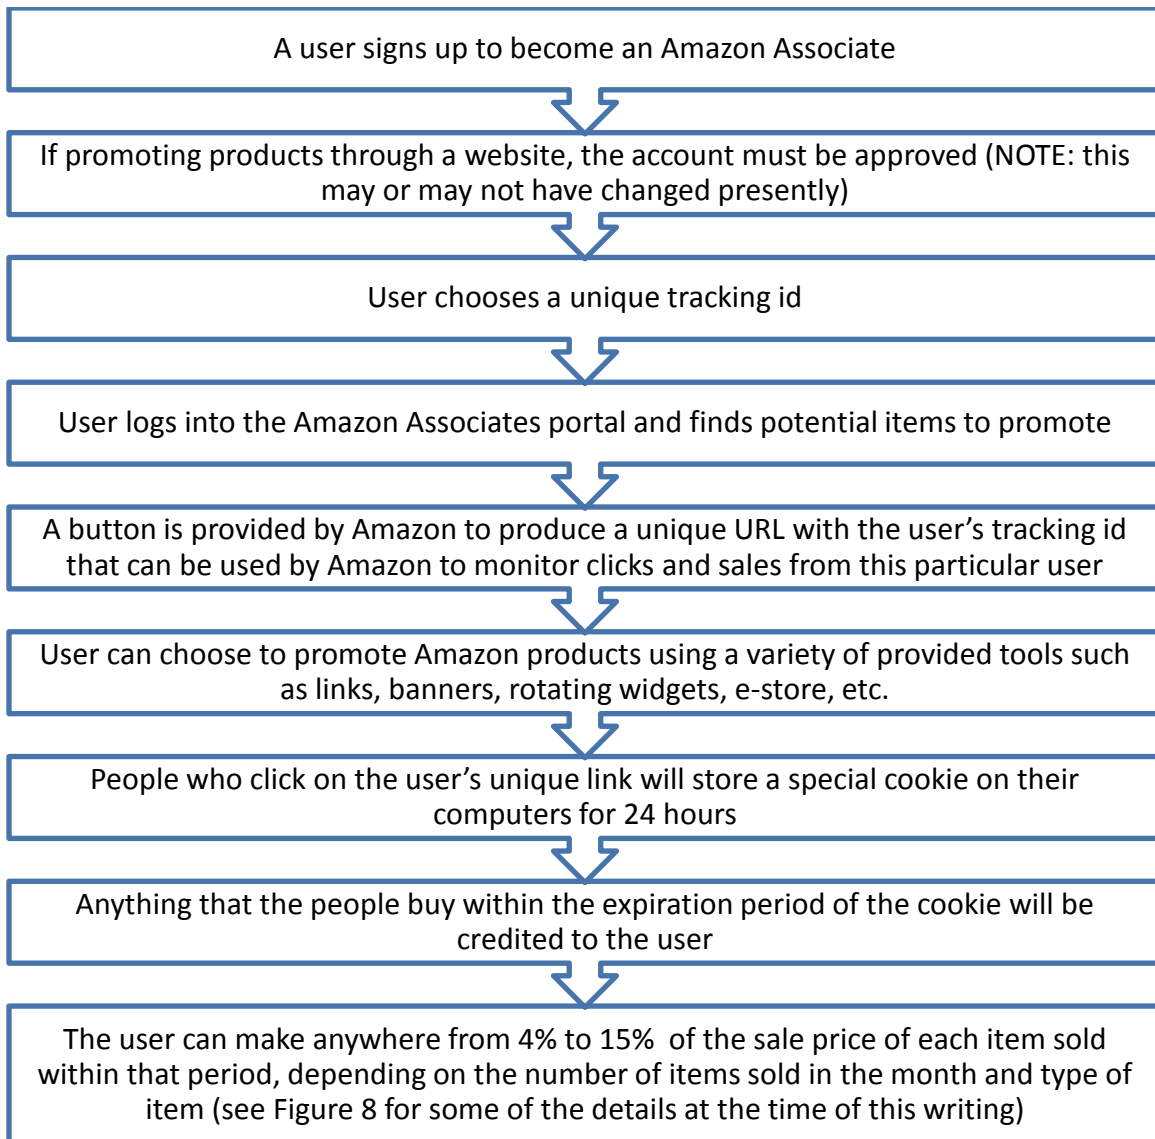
A user signs up to become an Amazon Associate

If promoting products through a website, the account must be approved (NOTE: this may or may not have changed presently)

User chooses a unique tracking id

User logs into the Amazon Associates portal and finds potential items to promote

A button is provided by Amazon to produce a unique URL with the user's tracking id that can be used by Amazon to monitor clicks and sales from this particular user

User can choose to promote Amazon products using a variety of provided tools such as links, banners, rotating widgets, e-store, etc.

People who click on the user's unique link will store a special cookie on their computers for 24 hours

Anything that the people buy within the expiration period of the cookie will be credited to the user

The user can make anywhere from 4% to 15% of the sale price of each item sold within that period, depending on the number of items sold in the month and type of item (see Figure 8 for some of the details at the time of this writing)